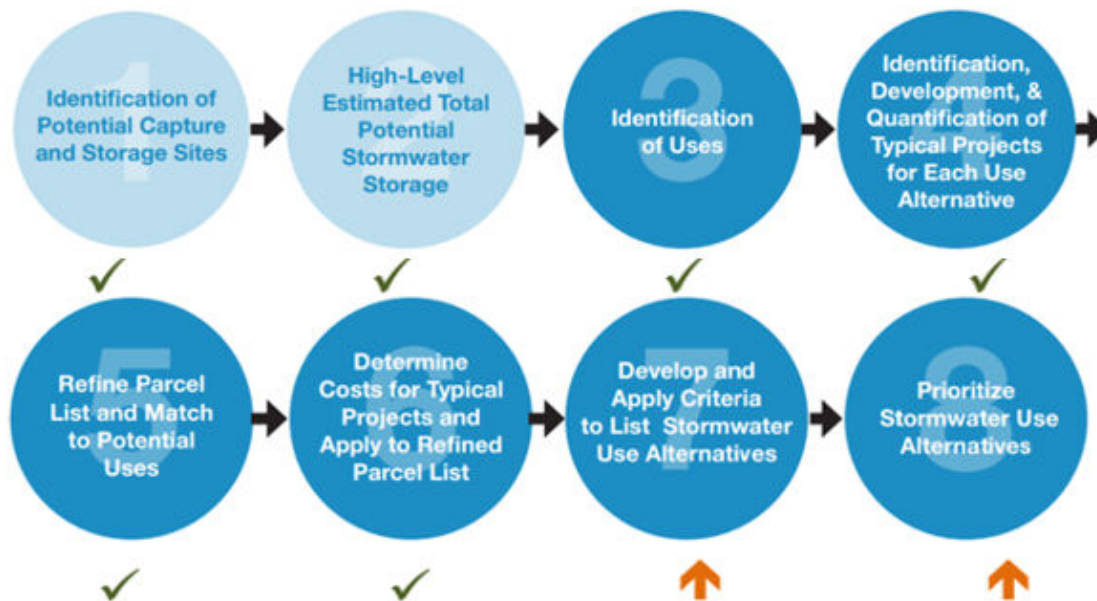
1
Identification of Potential Capture and Storage Sites

2
High-Level Estimated Total Potential Stormwater Storage

3
Identification of Uses

4
Identification, Development, & Quantification of Typical Projects for Each Use Alternative

5
Refine Parcel List and Match to Potential Uses

6
Determine Costs for Typical Projects and Apply to Refined Parcel List

7
Develop and Apply Criteria to List Stormwater Use Alternatives

8
Prioritize Stormwater Use Alternatives